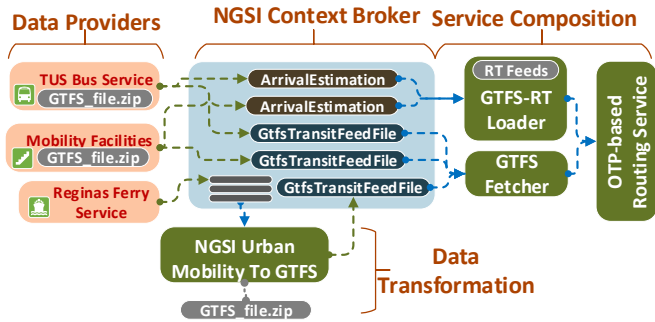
Data Providers
NGSI Context Broker
Service Composition

TUS Bus Service
GTFS_file.zip

Mobility Facilities
GTFS_file.zip

Reginas Ferry Service

ArrivalEstimation
ArrivalEstimation
GtfsTransitFeedFile
GtfsTransitFeedFile
GtfsTransitFeedFile

RT Feeds
GTFS-RT Loader

GTFS Fetcher

OTP-based Routing Service

NGSI Urban Mobility To GTFS

GTFS_file.zip

Data Transformation